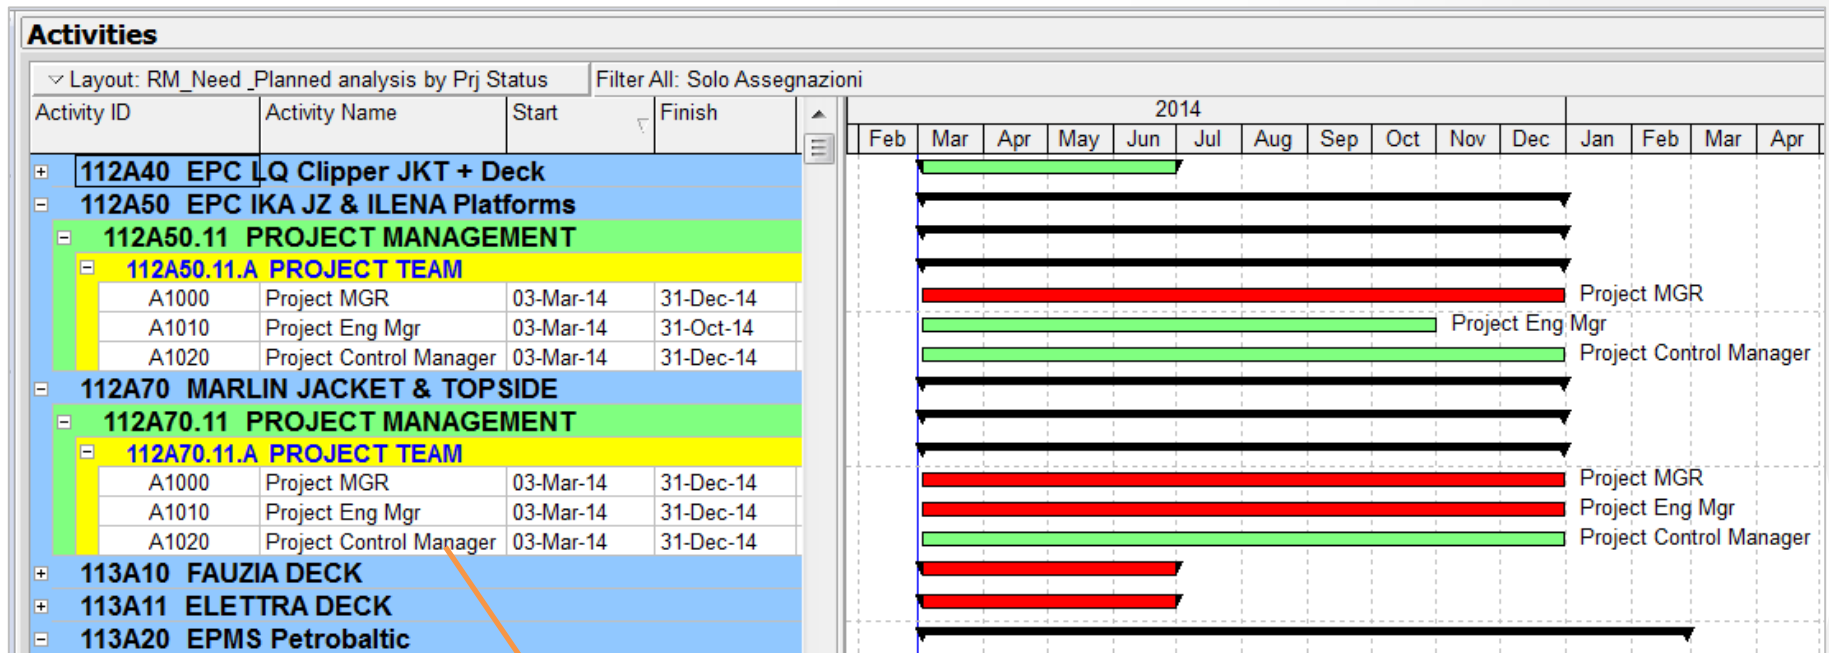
Activities

Layout: RM_Need _Planned analysis by Prj Status | Filter All: Solo Assegnazioni

| Activity ID | Activity Name | Start | Finish |
|---|---|---|---|
| 112A40 EPC LQ Clipper JKT + Deck | | | |
| 112A50 EPC IKA JZ & ILENA Platforms | | | |
| 112A50.11 PROJECT MANAGEMENT | | | |
| 112A50.11.A PROJECT TEAM | | | |
| A1000 | Project MGR | 03-Mar-14 | 31-Dec-14 |
| A1010 | Project Eng Mgr | 03-Mar-14 | 31-Oct-14 |
| A1020 | Project Control Manager | 03-Mar-14 | 31-Dec-14 |
| 112A70 MARLIN JACKET & TOPSIDE | | | |
| 112A70.11 PROJECT MANAGEMENT | | | |
| 112A70.11.A PROJECT TEAM | | | |
| A1000 | Project MGR | 03-Mar-14 | 31-Dec-14 |
| A1010 | Project Eng Mgr | 03-Mar-14 | 31-Dec-14 |
| A1020 | Project Control Manager | 03-Mar-14 | 31-Dec-14 |
| 113A10 FAUZIA DECK | | | |
| 113A11 ELETTRA DECK | | | |
| 113A20 EPMS Petrobaltic | | | |

2014
Feb Mar Apr May Jun Jul Aug Sep Oct Nov Dec Jan Feb Mar Apr

Project MGR
Project Eng Mgr
Project Control Manager
Project MGR
Project Eng Mgr
Project Control Manager